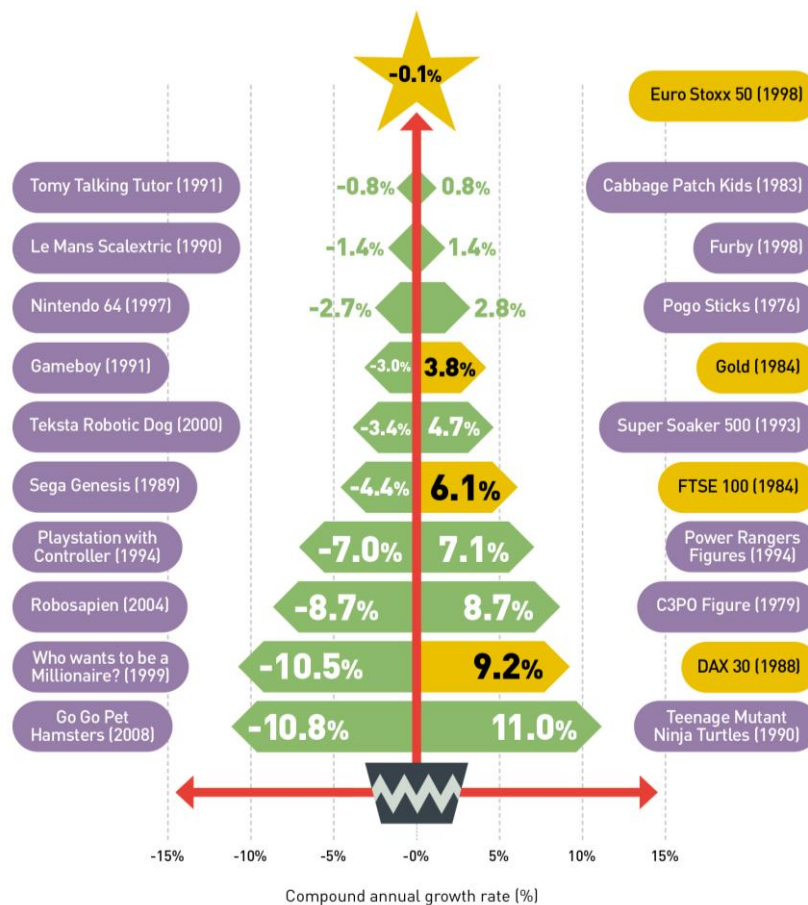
-0.1%

Euro Stoxx 50 (1998)

Tomy Talking Tutor (1991) -0.8% 0.8% Cabbage Patch Kids (1983)

Le Mans Scalextric (1990) -1.4% 1.4% Furby (1998)

Nintendo 64 (1997) -2.7% 2.8% Pogo Sticks (1976)

Gameboy (1991) -3.0% 3.8% Gold (1984)

Teksta Robotic Dog (2000) -3.4% 4.7% Super Soaker 500 (1993)

Sega Genesis (1989) -4.4% 6.1% FTSE 100 (1984)

Playstation with Controller (1994) -7.0% 7.1% Power Rangers Figures (1994)

Robosapien (2004) -8.7% 8.7% C3PO Figure (1979)

Who wants to be a Millionaire? (1999) -10.5% 9.2% DAX 30 (1988)

Go Go Pet Hamsters (2008) -10.8% 11.0% Teenage Mutant Ninja Turtles (1990)

-15% -10% -5% -0% 5% 10% 15%

Compound annual growth rate (%)